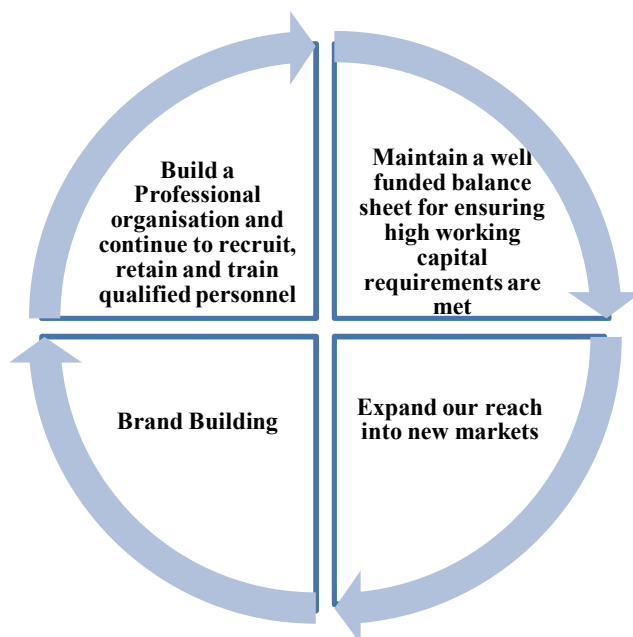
Build a Professional organisation and continue to recruit, retain and train qualified personnel

Maintain a well funded balance sheet for ensuring high working capital requirements are met

Brand Building

Expand our reach into new markets